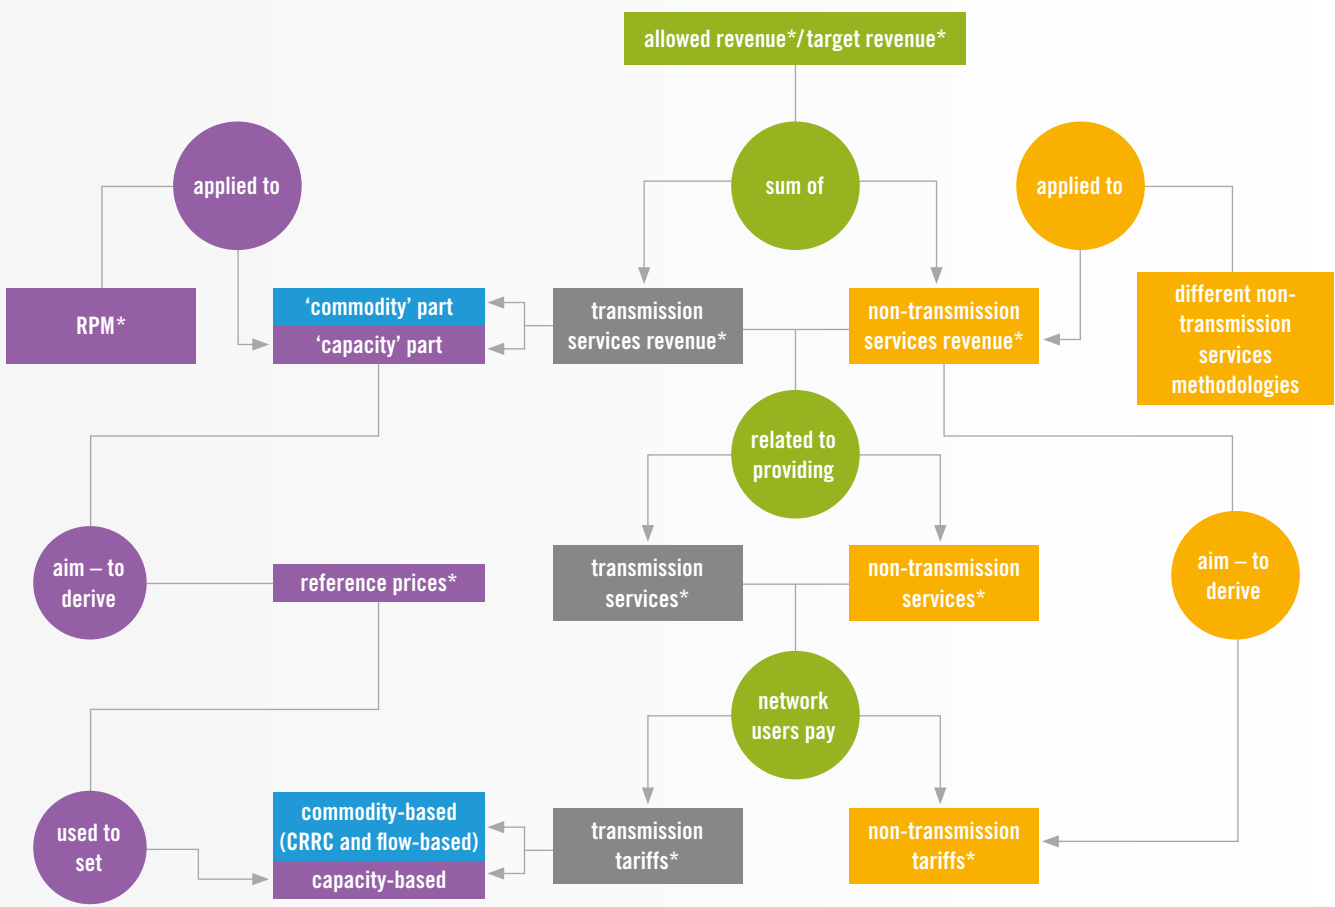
allowed revenue*/target revenue*

applied to

sum of

applied to

RPM*

'commodity' part

'capacity' part

transmission services revenue*

non-transmission services revenue*

different non-transmission services methodologies

related to providing

aim – to derive

reference prices*

transmission services*

non-transmission services*

aim – to derive

network users pay

used to set

commodity-based (CRRC and flow-based)

capacity-based

transmission tariffs*

non-transmission tariffs*